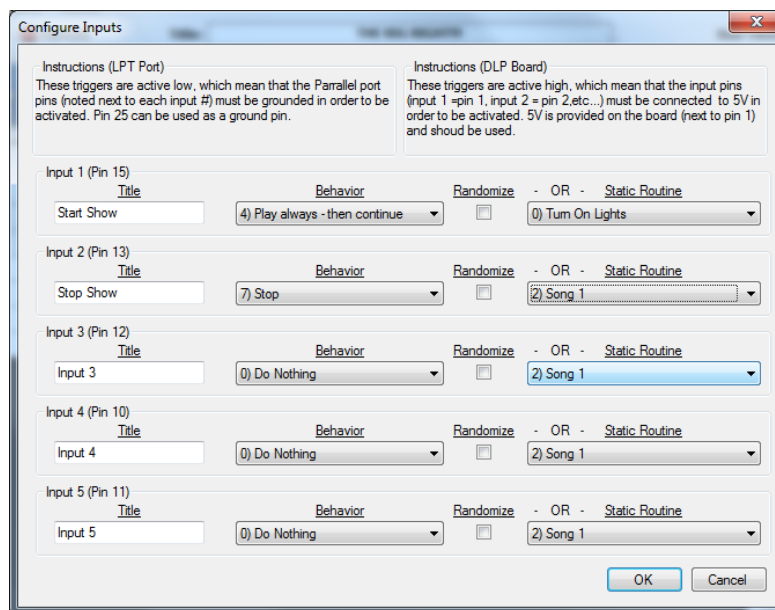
Configure Inputs

Instructions (LPT Port)
These triggers are active low, which mean that the Parrallel port pins (noted next to each input #) must be grounded in order to be activated. Pin 25 can be used as a ground pin.

Instructions (DLP Board)
These triggers are active high, which mean that the input pins (input 1 =pin 1, input 2 = pin 2,etc...) must be connected to 5V in order to be activated. 5V is provided on the board (next to pin 1) and shoud be used.

Input 1 (Pin 15)
Title
Start Show
Behavior
4) Play always - then continue
Randomize
- OR -
Static Routine
0) Turn On Lights

Input 2 (Pin 13)
Title
Stop Show
Behavior
7) Stop
Randomize
- OR -
Static Routine
2) Song 1

Input 3 (Pin 12)
Title
Input 3
Behavior
0) Do Nothing
Randomize
- OR -
Static Routine
2) Song 1

Input 4 (Pin 10)
Title
Input 4
Behavior
0) Do Nothing
Randomize
- OR -
Static Routine
2) Song 1

Input 5 (Pin 11)
Title
Input 5
Behavior
0) Do Nothing
Randomize
- OR -
Static Routine
2) Song 1

OK
Cancel